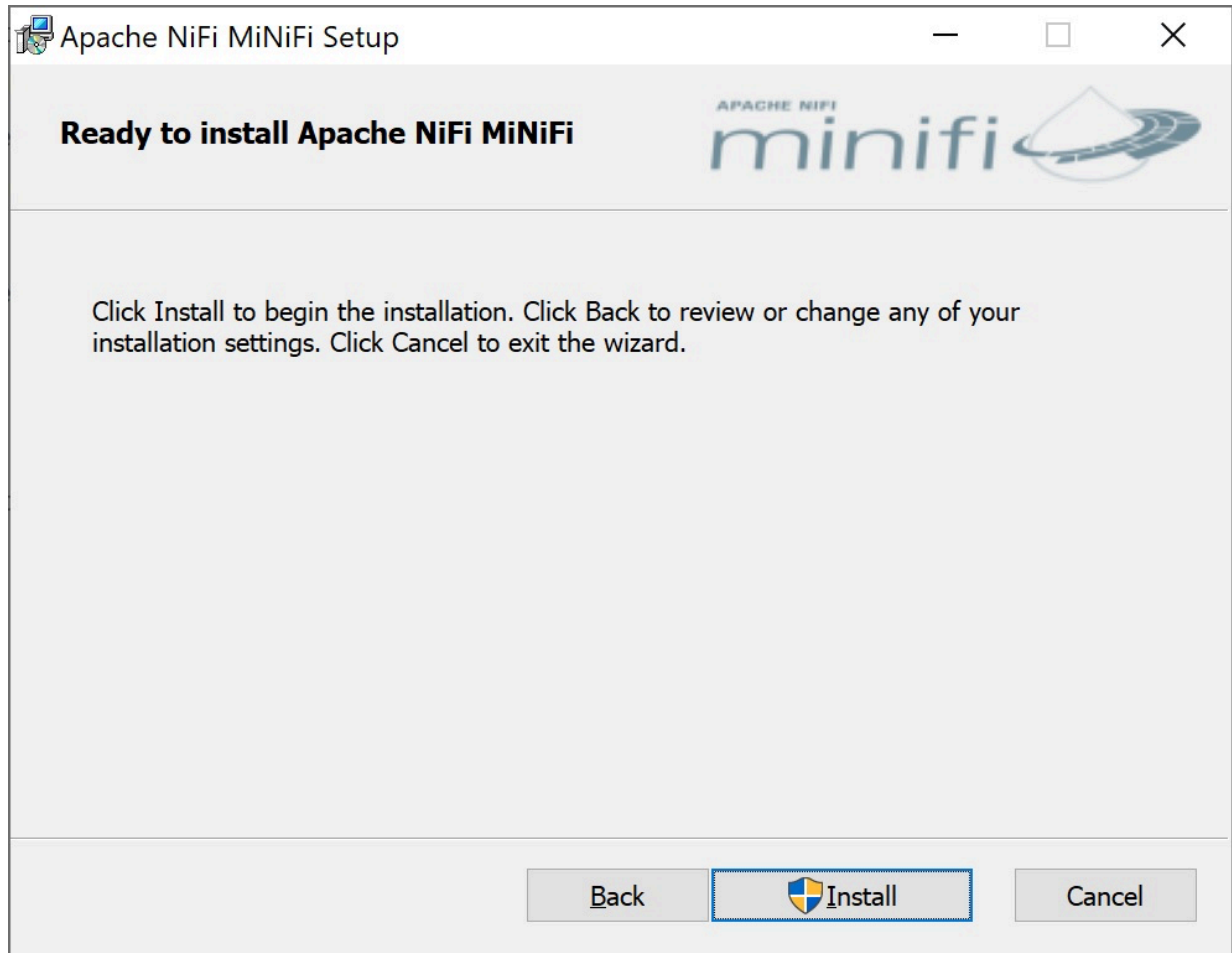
Apache NiFi MiNiFi Setup

Ready to install Apache NiFi MiNiFi

APACHE NIFI
minifi

Click Install to begin the installation. Click Back to review or change any of your installation settings. Click Cancel to exit the wizard.

Back

Install

Cancel